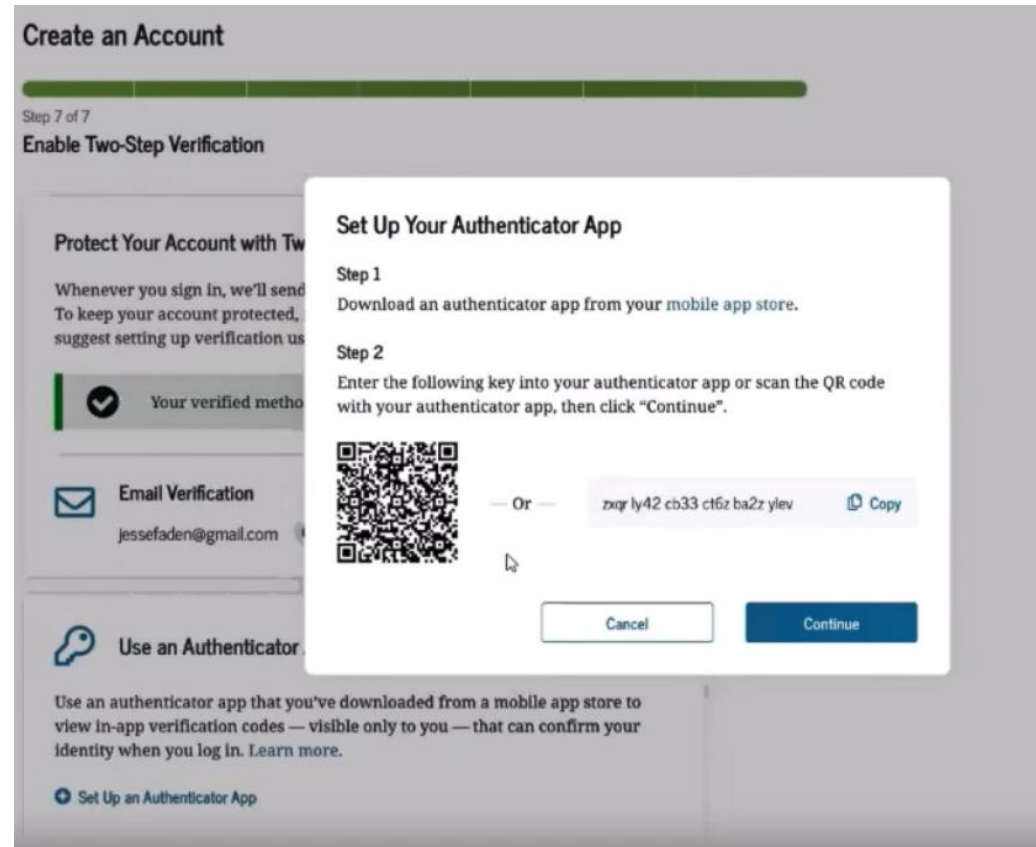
Create an Account

Step 7 of 7

Enable Two-Step Verification

Protect Your Account with Tw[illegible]

Whenever you sign in, we'll send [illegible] To keep your account protected, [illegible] suggest setting up verification us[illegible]

Your verified metho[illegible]

Email Verification

jessefaden@gmail.com

Use an Authenticator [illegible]

Use an authenticator app that you've downloaded from a mobile app store to view in-app verification codes — visible only to you — that can confirm your identity when you log in. Learn more.

Set Up an Authenticator App

Set Up Your Authenticator App

Step 1

Download an authenticator app from your mobile app store.

Step 2

Enter the following key into your authenticator app or scan the QR code with your authenticator app, then click "Continue".

— Or —

zxqr ly42 cb33 ct6z ba2z ylev

Copy

Cancel

Continue